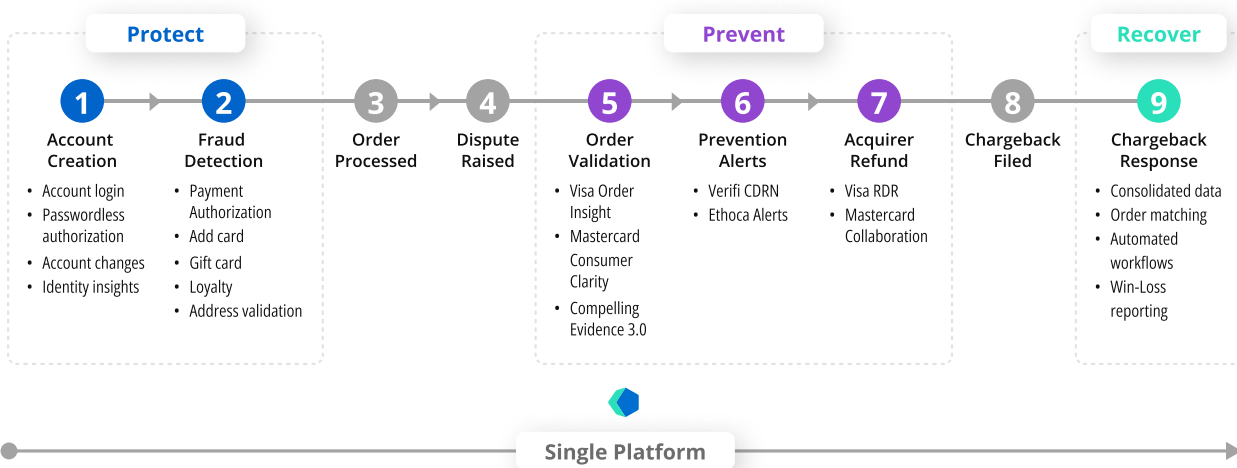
Protect

1
Account Creation
- Account login
- Passwordless authorization
- Account changes
- Identity insights

2
Fraud Detection
- Payment Authorization
- Add card
- Gift card
- Loyalty
- Address validation

3
Order Processed

4
Dispute Raised

Prevent

5
Order Validation
- Visa Order Insight
- Mastercard Consumer Clarity
- Compelling Evidence 3.0

6
Prevention Alerts
- Verifi CDRN
- Ethoca Alerts

7
Acquirer Refund
- Visa RDR
- Mastercard Collaboration

8
Chargeback Filed

Recover

9
Chargeback Response
- Consolidated data
- Order matching
- Automated workflows
- Win-Loss reporting

Single Platform